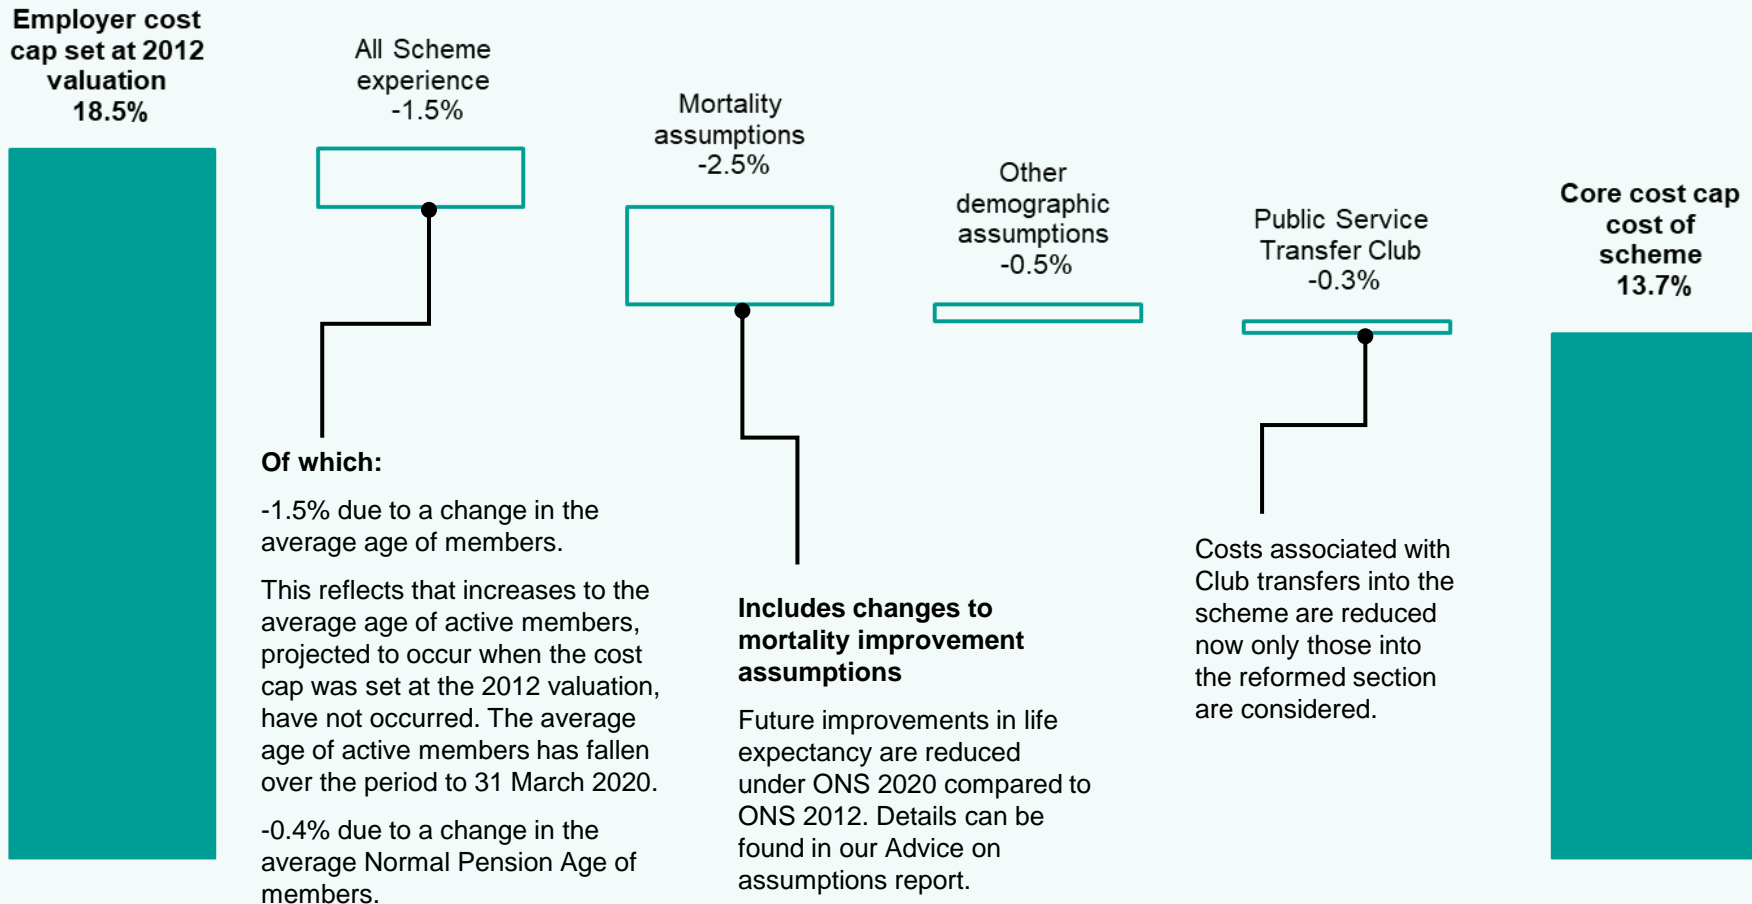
Employer cost cap set at 2012 valuation
18.5%

All Scheme experience
-1.5%

Mortality assumptions
-2.5%

Other demographic assumptions
-0.5%

Public Service Transfer Club
-0.3%

Core cost cap cost of scheme
13.7%

Of which:

-1.5% due to a change in the average age of members.

This reflects that increases to the average age of active members, projected to occur when the cost cap was set at the 2012 valuation, have not occurred. The average age of active members has fallen over the period to 31 March 2020.

-0.4% due to a change in the average Normal Pension Age of members.

Includes changes to mortality improvement assumptions

Future improvements in life expectancy are reduced under ONS 2020 compared to ONS 2012. Details can be found in our Advice on assumptions report.

Costs associated with Club transfers into the scheme are reduced now only those into the reformed section are considered.